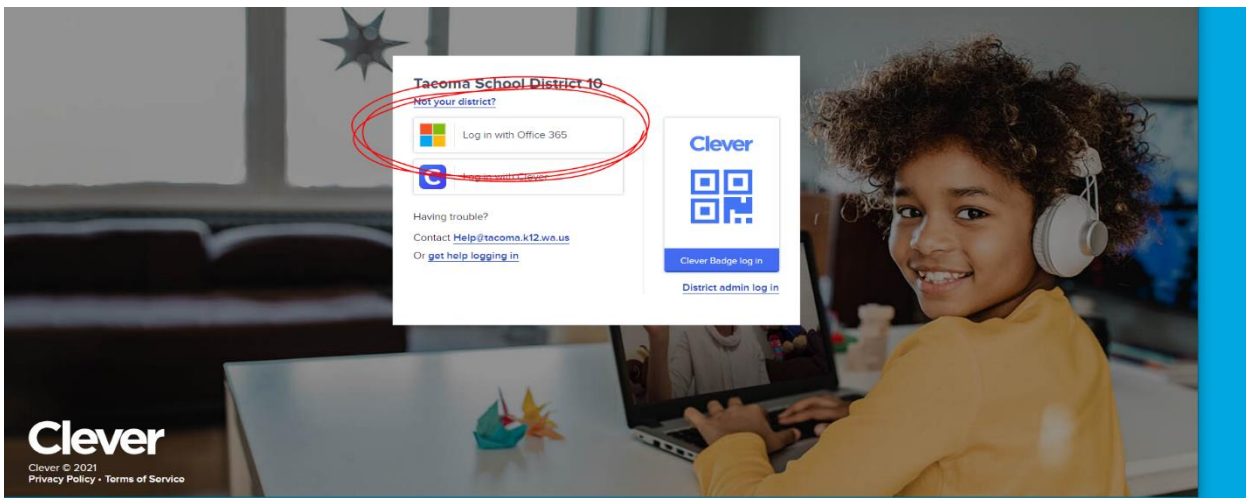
Tacoma School District 10
Not your district?

Log in with Office 365

Log in with Clever

Having trouble?
Contact Help@tacoma.k12.wa.us
Or get help logging in

Clever

Clever Badge log in

District admin log in

Clever
Clever © 2021
Privacy Policy • Terms of Service